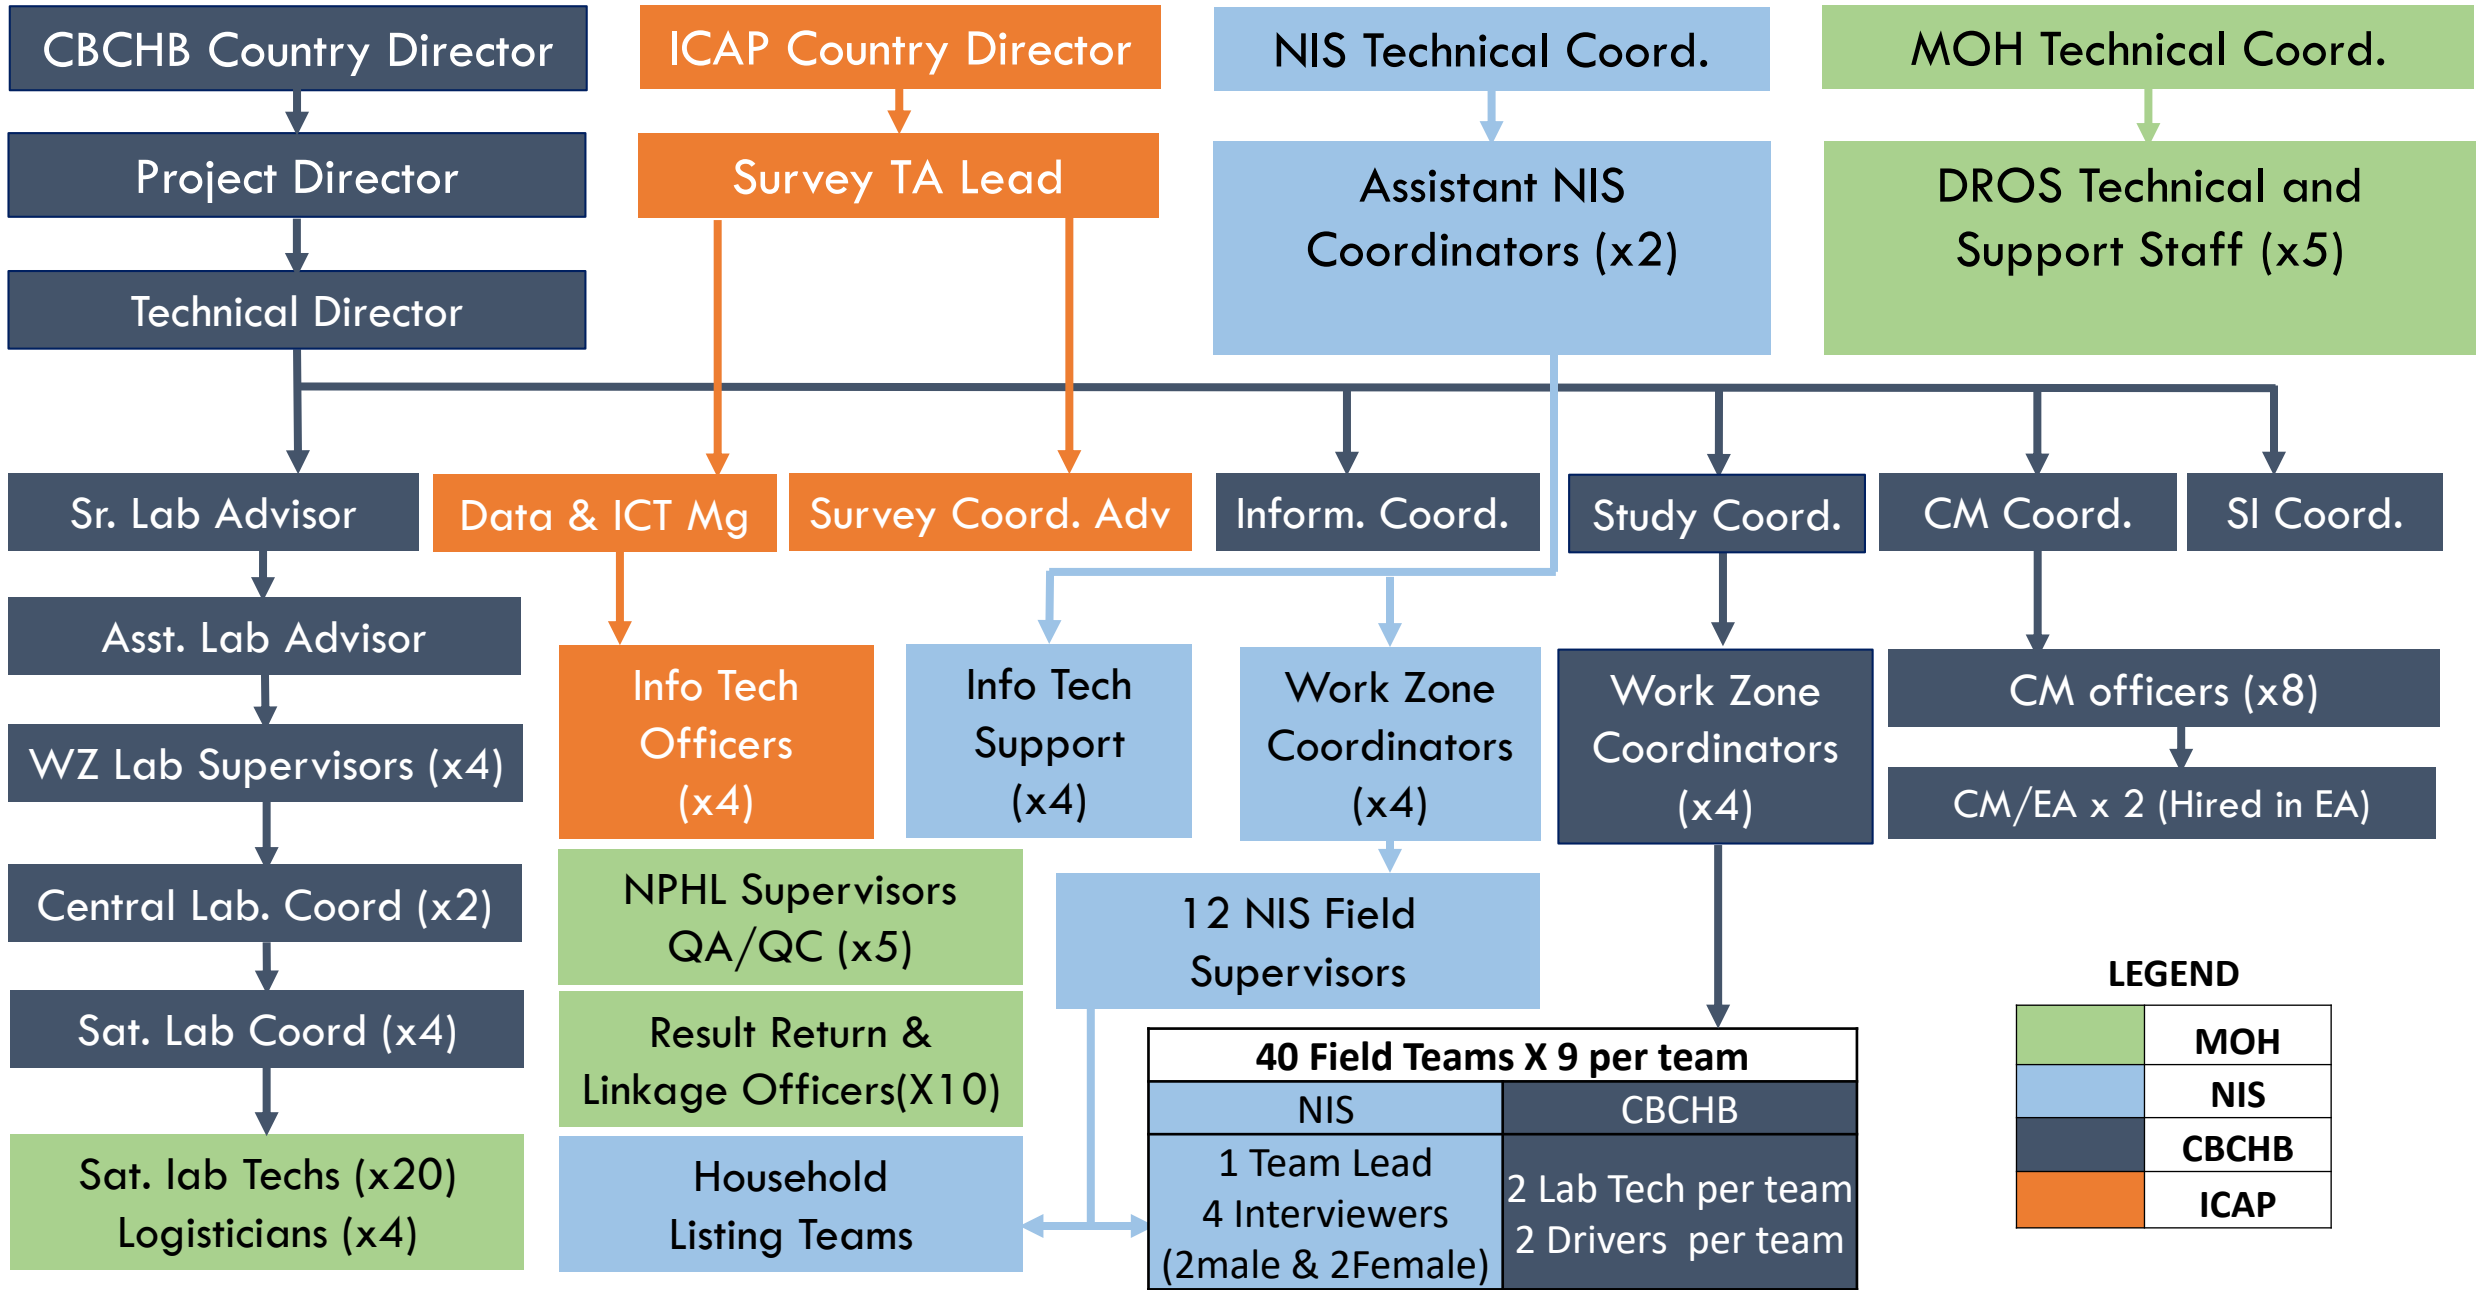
CBCHB Country Director

Project Director

Technical Director

ICAP Country Director

Survey TA Lead

NIS Technical Coord.

Assistant NIS Coordinators (x2)

MOH Technical Coord.

DROS Technical and Support Staff (x5)

Sr. Lab Advisor

Data & ICT Mg

Survey Coord. Adv

Inform. Coord.

Study Coord.

CM Coord.

SI Coord.

Asst. Lab Advisor

WZ Lab Supervisors (x4)

Central Lab. Coord (x2)

Sat. Lab Coord (x4)

Sat. lab Techs (x20) Logisticians (x4)

Info Tech Officers (x4)

Info Tech Support (x4)

Work Zone Coordinators (x4)

Work Zone Coordinators (x4)

CM officers (x8)

CM/EA x 2 (Hired in EA)

NPHL Supervisors QA/QC (x5)

Result Return & Linkage Officers(X10)

Household Listing Teams

12 NIS Field Supervisors

| 40 Field Teams X 9 per team | |
|---|---|
| NIS | CBCHB |
| 1 Team Lead 4 Interviewers (2male & 2Female) | 2 Lab Tech per team 2 Drivers per team |

LEGEND

| | |
|---|---|
| | MOH |
| | NIS |
| | CBCHB |
| | ICAP |